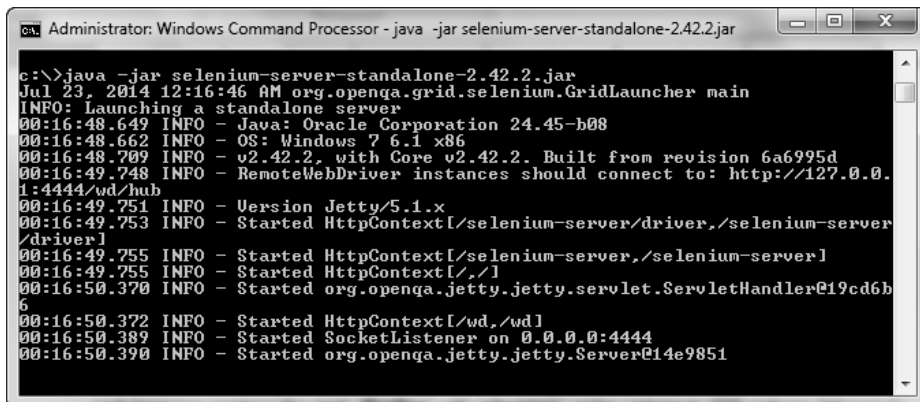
Administrator: Windows Command Processor - java -jar selenium-server-standalone-2.42.2.jar

c:\>java -jar selenium-server-standalone-2.42.2.jar
Jul 23, 2014 12:16:46 AM org.openqa.grid.selenium.GridLauncher main
INFO: Launching a standalone server
00:16:48.649 INFO - Java: Oracle Corporation 24.45-b08
00:16:48.662 INFO - OS: Windows 7 6.1 x86
00:16:48.709 INFO - v2.42.2, with Core v2.42.2. Built from revision 6a6995d
00:16:49.748 INFO - RemoteWebDriver instances should connect to: http://127.0.0.1:4444/wd/hub
00:16:49.751 INFO - Version Jetty/5.1.x
00:16:49.753 INFO - Started HttpContext[/selenium-server/driver,/selenium-server/driver]
00:16:49.755 INFO - Started HttpContext[/selenium-server,/selenium-server]
00:16:49.755 INFO - Started HttpContext[/,/]
00:16:50.370 INFO - Started org.openqa.jetty.jetty.servlet.ServletHandler@19cd6b6
00:16:50.372 INFO - Started HttpContext[/wd,/wd]
00:16:50.389 INFO - Started SocketListener on 0.0.0.0:4444
00:16:50.390 INFO - Started org.openqa.jetty.jetty.Server@14e9851